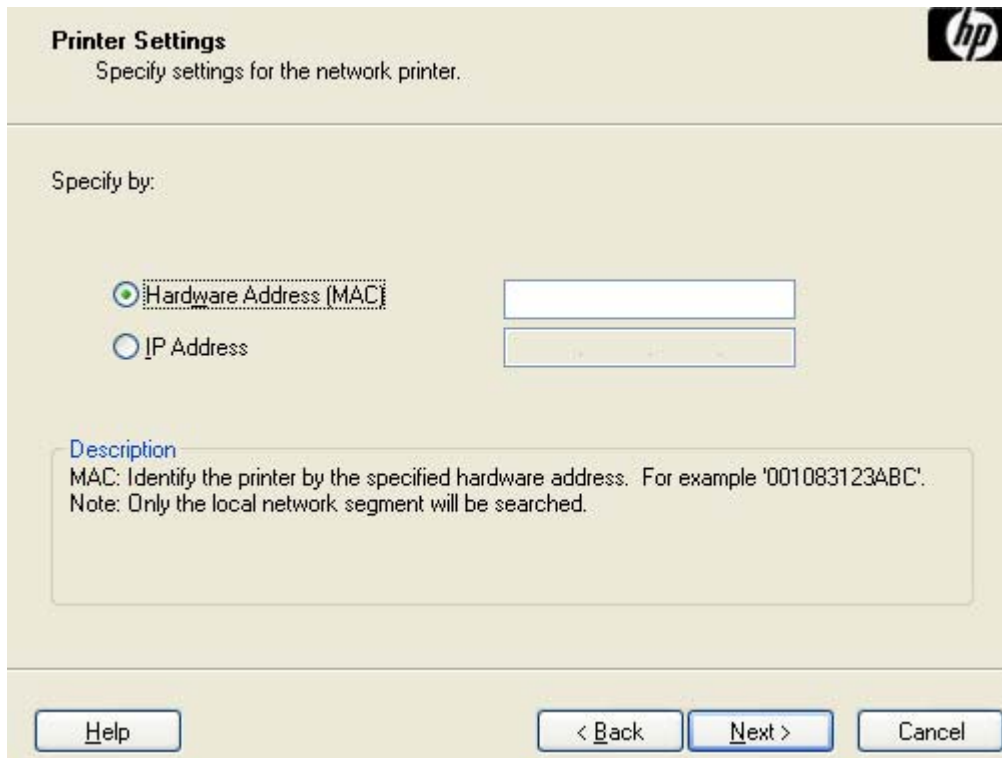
Printer Settings
Specify settings for the network printer.

hp

Specify by:

Hardware Address (MAC)

IP Address

. . .

Description
MAC: Identify the printer by the specified hardware address. For example '001083123ABC'.
Note: Only the local network segment will be searched.

Help

< Back

Next >

Cancel